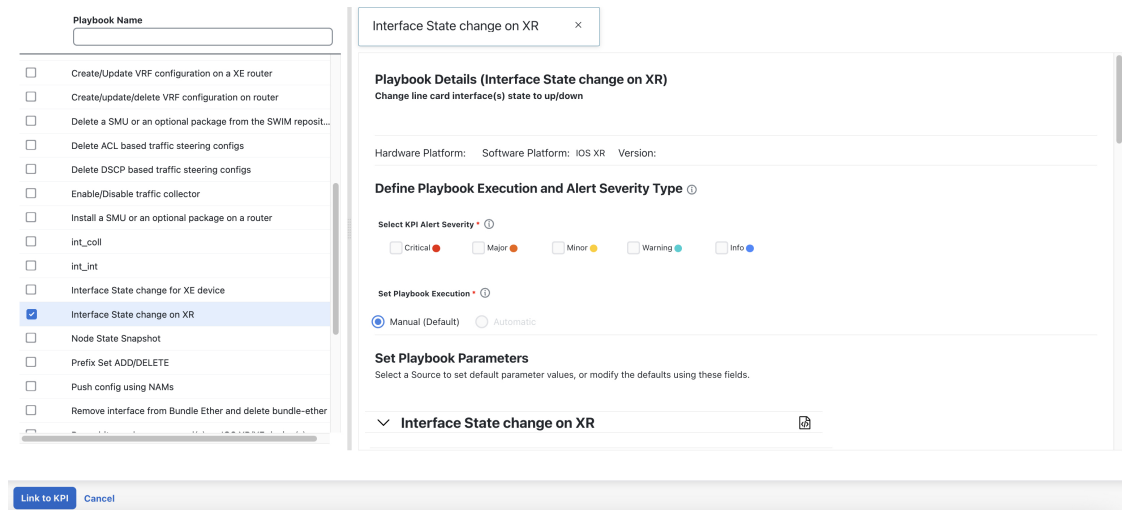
Playbook Name

Create/Update VRF configuration on a XE router
Create/update/delete VRF configuration on router
Delete a SMU or an optional package from the SWIM reposit...
Delete ACL based traffic steering configs
Delete DSCP based traffic steering configs
Enable/Disable traffic collector
Install a SMU or an optional package on a router
int_coll
int_int
Interface State change for XE device
Interface State change on XR
Node State Snapshot
Prefix Set ADD/DELETE
Push config using NAMs
Remove interface from Bundle Ether and delete bundle-ether
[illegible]

Interface State change on XR ×

Playbook Details (Interface State change on XR)
Change line card interface(s) state to up/down

Hardware Platform: Software Platform: IOS XR Version:

Define Playbook Execution and Alert Severity Type ⓘ

Select KPI Alert Severity * ⓘ

Critical Major Minor Warning Info

Set Playbook Execution * ⓘ

Manual (Default) Automatic

Set Playbook Parameters
Select a Source to set default parameter values, or modify the defaults using these fields.

Interface State change on XR

Link to KPI Cancel